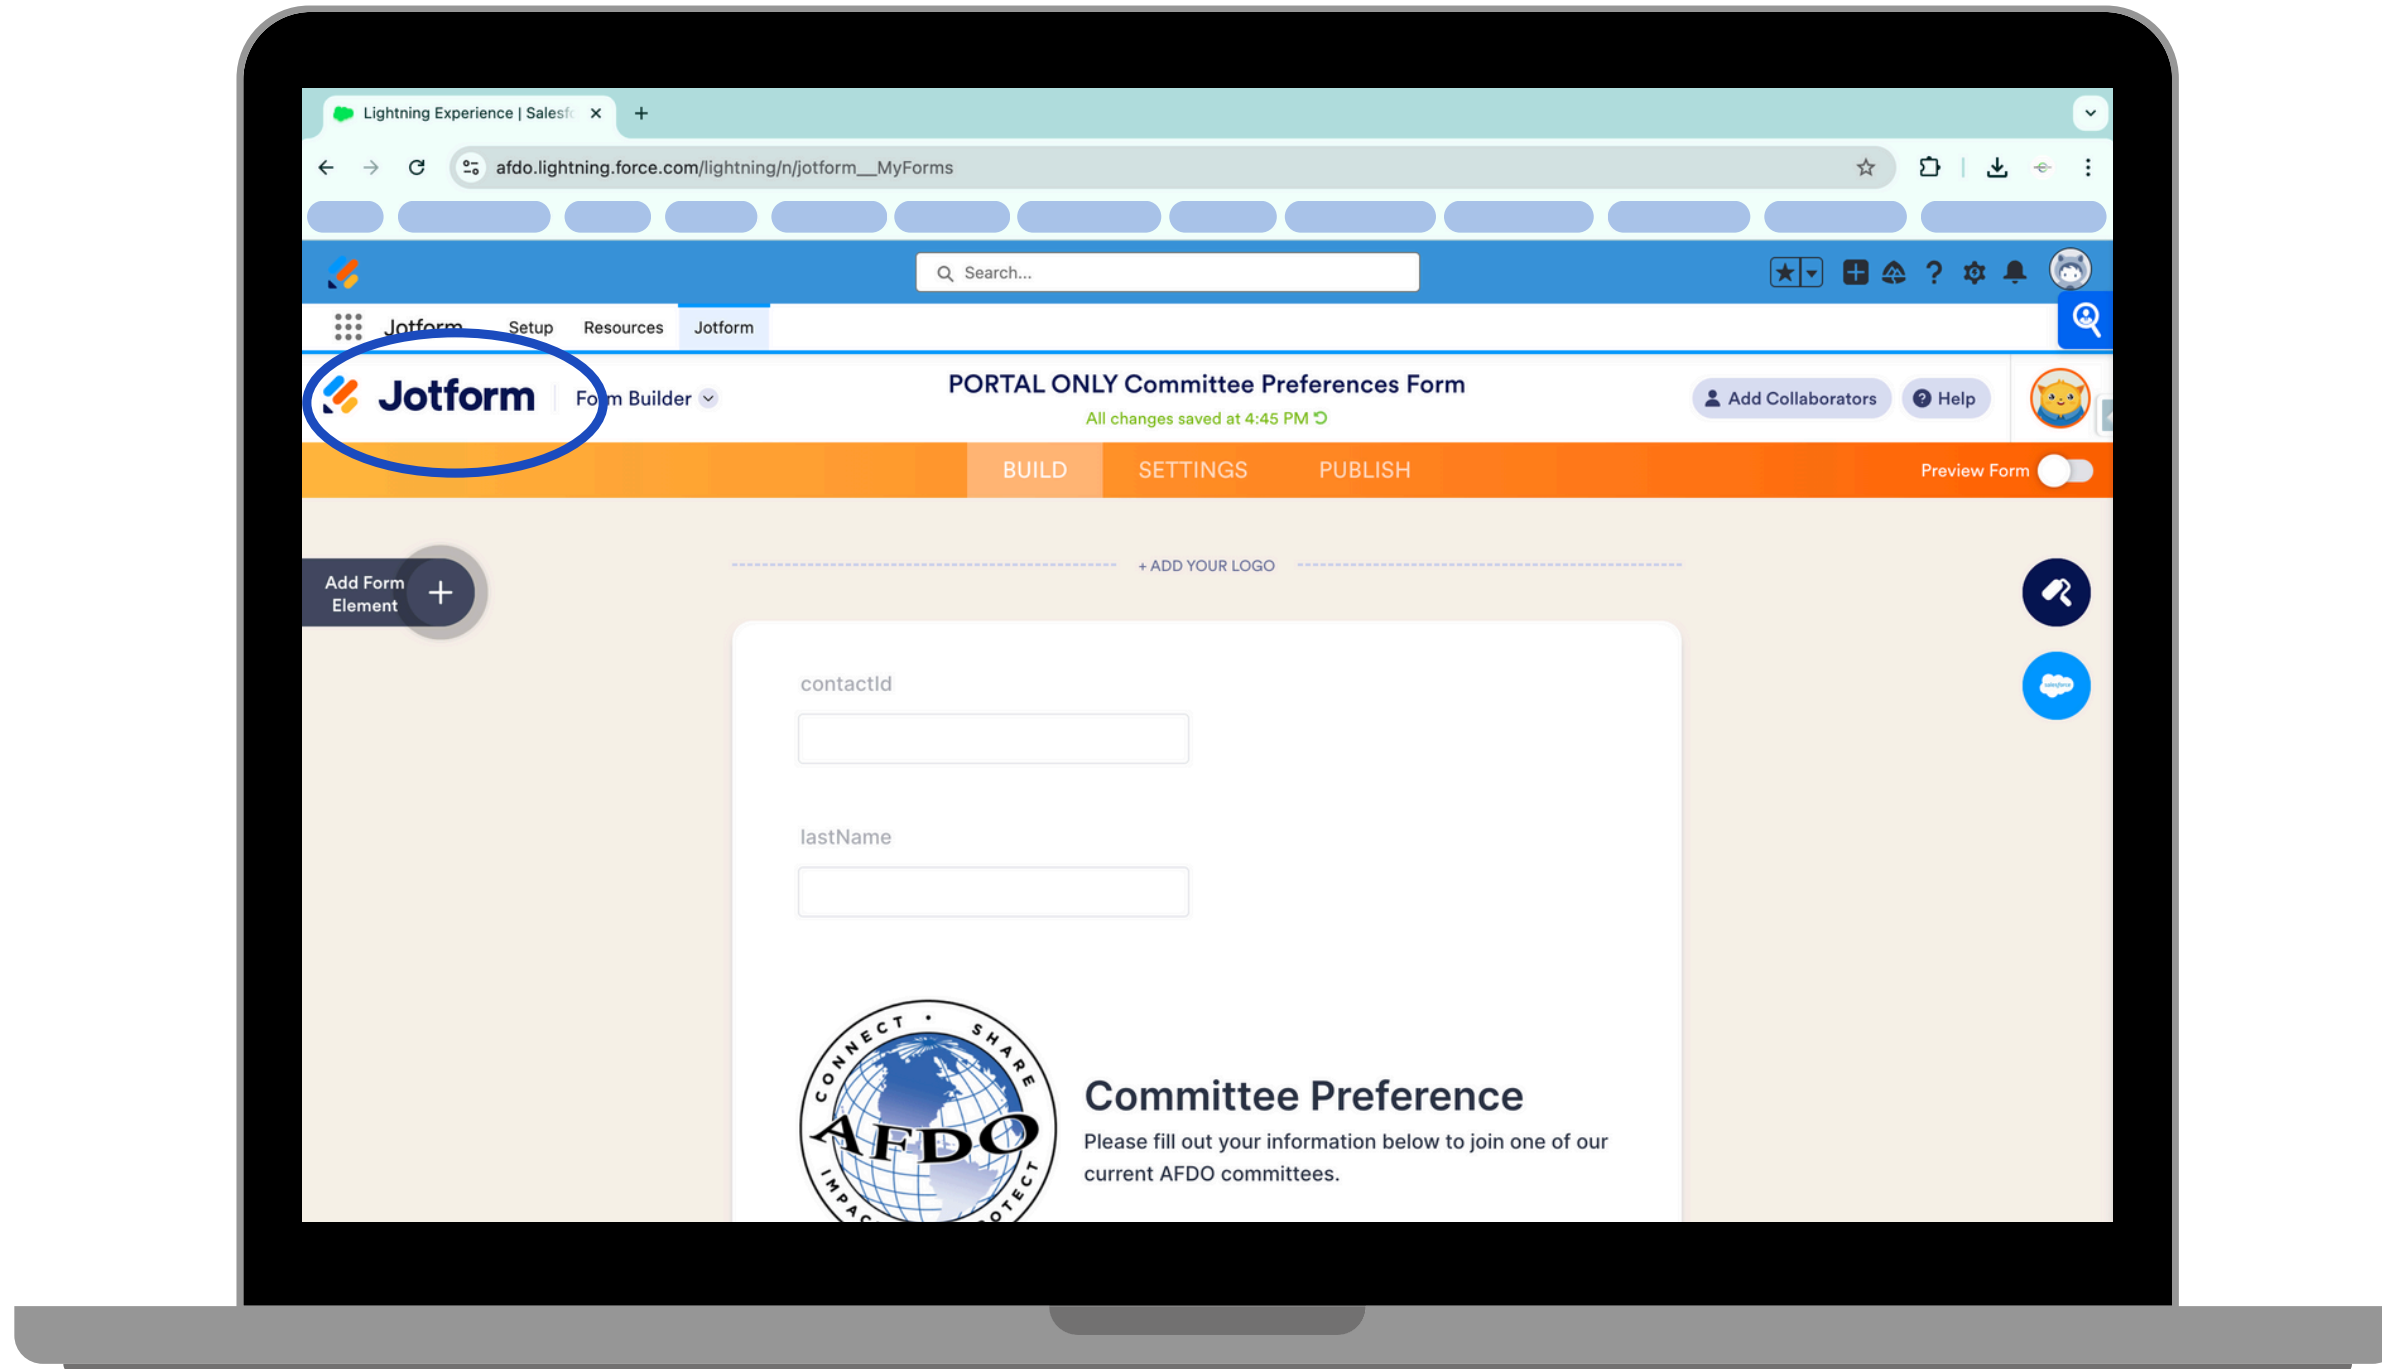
Lightning Experience | Salesf

afdo.lightning.force.com/lightning/n/jotform__MyForms

Search...

Jotform Setup Resources Jotform

Jotform Fo m Builder

PORTAL ONLY Committee Preferences Form

All changes saved at 4:45 PM

Add Collaborators Help

BUILD SETTINGS PUBLISH

Preview Form

Add Form Element

+ ADD YOUR LOGO

contactId

lastName

CONNECT • SHARE AFDO IMPAC OTECT

Committee Preference

Please fill out your information below to join one of our current AFDO committees.